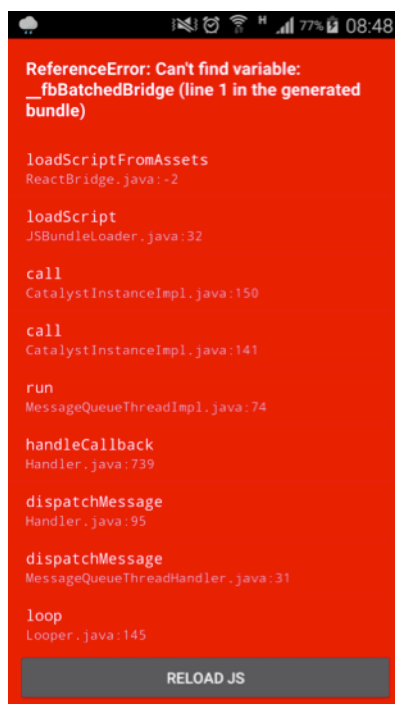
H 77% 08:48

ReferenceError: Can't find variable: __fbBatchedBridge (line 1 in the generated bundle)

loadScriptFromAssets
ReactBridge.java:-2

loadScript
JSBundleLoader.java:32

call
CatalystInstanceImpl.java:150

call
CatalystInstanceImpl.java:141

run
MessageQueueThreadImpl.java:74

handleCallback
Handler.java:739

dispatchMessage
Handler.java:95

dispatchMessage
MessageQueueThreadHandler.java:31

loop
Looper.java:145

RELOAD JS